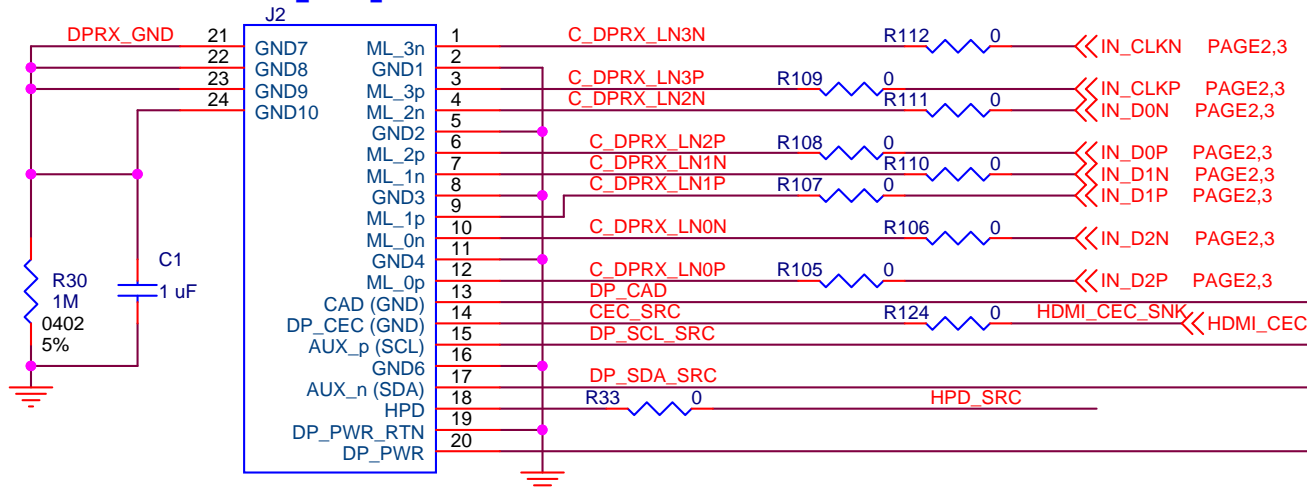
J2

DPRX_GND 21 GND7
22 GND8
23 GND9
24 GND10

1 ML_3n
2 GND1
3 ML_3p
4 ML_2n
5 GND2
6 ML_2p
7 ML_1n
8 GND3
9 ML_1p
10 ML_0n
11 GND4
12 ML_0p
13 CAD (GND)
14 DP_CEC (GND)
15 AUX_p (SCL)
16 GND6
17 AUX_n (SDA)
18 HPD
19 DP_PWR_RTN
20 DP_PWR

C_DPRX_LN3N R112 0 IN_CLKN PAGE2,3
C_DPRX_LN3P R109 0 IN_CLKP PAGE2,3
C_DPRX_LN2N R111 0 IN_D0N PAGE2,3
C_DPRX_LN2P R108 0 IN_D0P PAGE2,3
C_DPRX_LN1N R110 0 IN_D1N PAGE2,3
C_DPRX_LN1P R107 0 IN_D1P PAGE2,3
C_DPRX_LN0N R106 0 IN_D2N PAGE2,3
C_DPRX_LN0P R105 0 IN_D2P PAGE2,3
DP_CAD
CEC_SRC R124 0 HDMI_CEC_SNK HDMI_CEC
DP_SCL_SRC
DP_SDA_SRC
R33 0 HPD_SRC

R30
1M
0402
5%

C1
1 uF